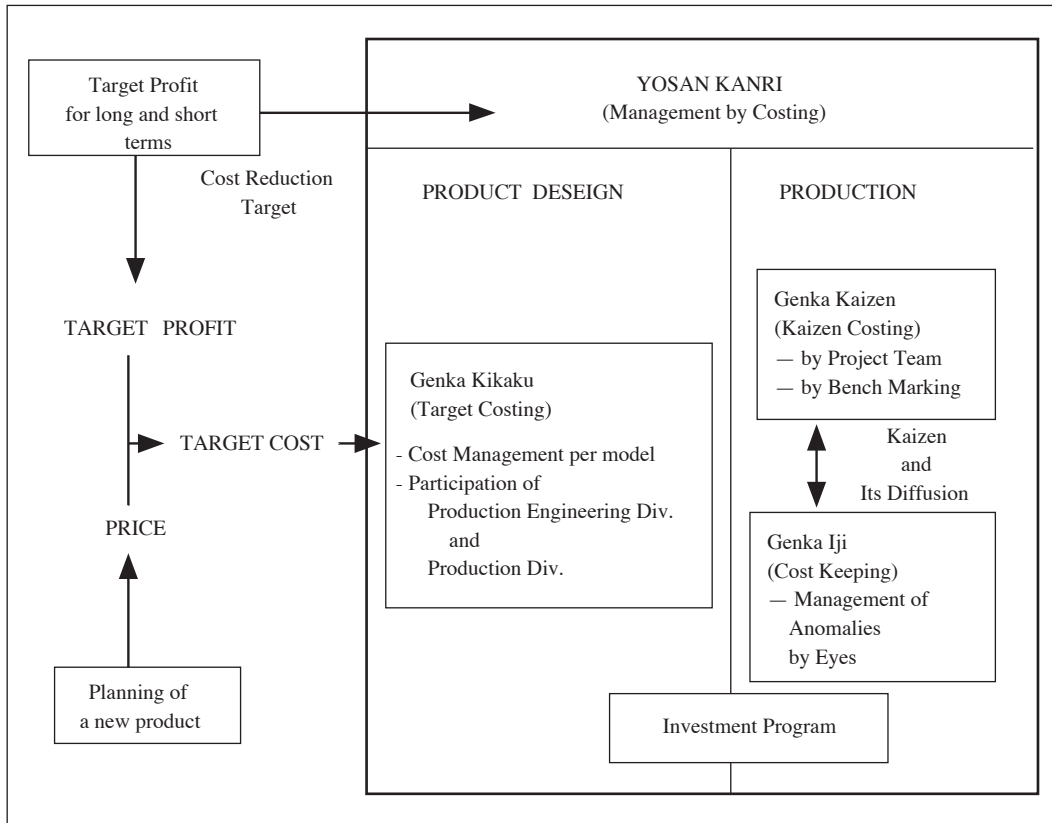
Target Profit for long and short terms

YOSAN KANRI
(Management by Costing)

Cost Reduction Target

PRODUCT DESEIGN

PRODUCTION

TARGET PROFIT

Genka Kaizen
(Kaizen Costing)
— by Project Team
— by Bench Marking

Genka Kikaku
(Target Costing)
- Cost Management per model
- Participation of Production Engineering Div. and Production Div.

TARGET COST

Kaizen and Its Diffusion

PRICE

Genka Iji
(Cost Keeping)
— Management of Anomalies by Eyes

Planning of a new product

Investment Program